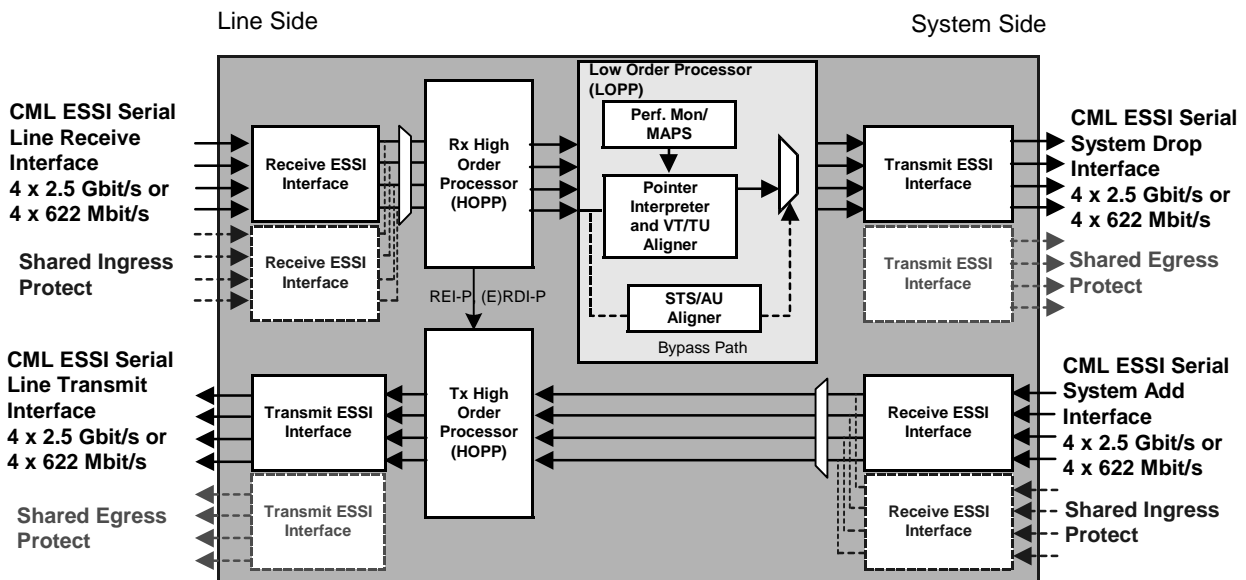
Line Side

System Side

CML ESSI Serial Line Receive Interface
4 x 2.5 Gbit/s or
4 x 622 Mbit/s

Shared Ingress Protect

Receive ESSI Interface

Receive ESSI Interface

Rx High Order Processor (HOPP)

REI-P (E)RDI-P

Low Order Processor (LOPP)

Perf. Mon/ MAPS

Pointer Interpreter and VT/TU Aligner

STS/AU Aligner

Bypass Path

Transmit ESSI Interface

Transmit ESSI Interface

CML ESSI Serial System Drop Interface
4 x 2.5 Gbit/s or
4 x 622 Mbit/s

Shared Egress Protect

CML ESSI Serial Line Transmit Interface
4 x 2.5 Gbit/s or
4 x 622 Mbit/s

Shared Egress Protect

Transmit ESSI Interface

Transmit ESSI Interface

Tx High Order Processor (HOPP)

Receive ESSI Interface

Receive ESSI Interface

CML ESSI Serial System Add Interface
4 x 2.5 Gbit/s or
4 x 622 Mbit/s

Shared Ingress Protect